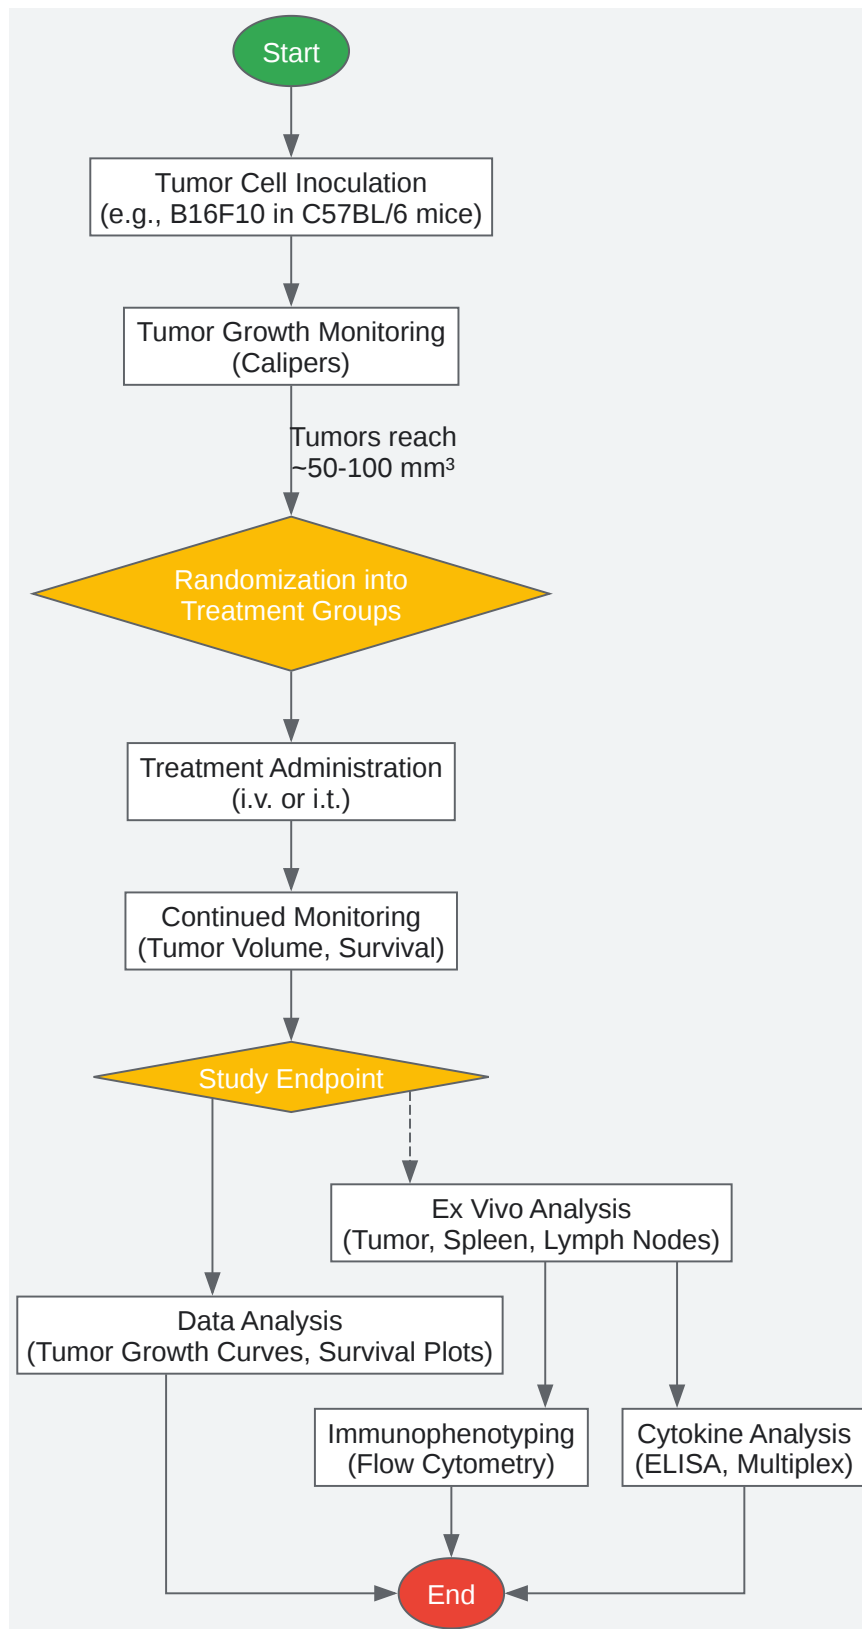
Start

Tumor Cell Inoculation
(e.g., B16F10 in C57BL/6 mice)

Tumor Growth Monitoring
(Calipers)

Tumors reach
~50-100 mm³

Randomization into
Treatment Groups

Treatment Administration
(i.v. or i.t.)

Continued Monitoring
(Tumor Volume, Survival)

Study Endpoint

Ex Vivo Analysis
(Tumor, Spleen, Lymph Nodes)

Data Analysis
(Tumor Growth Curves, Survival Plots)

Immunophenotyping
(Flow Cytometry)

Cytokine Analysis
(ELISA, Multiplex)

End